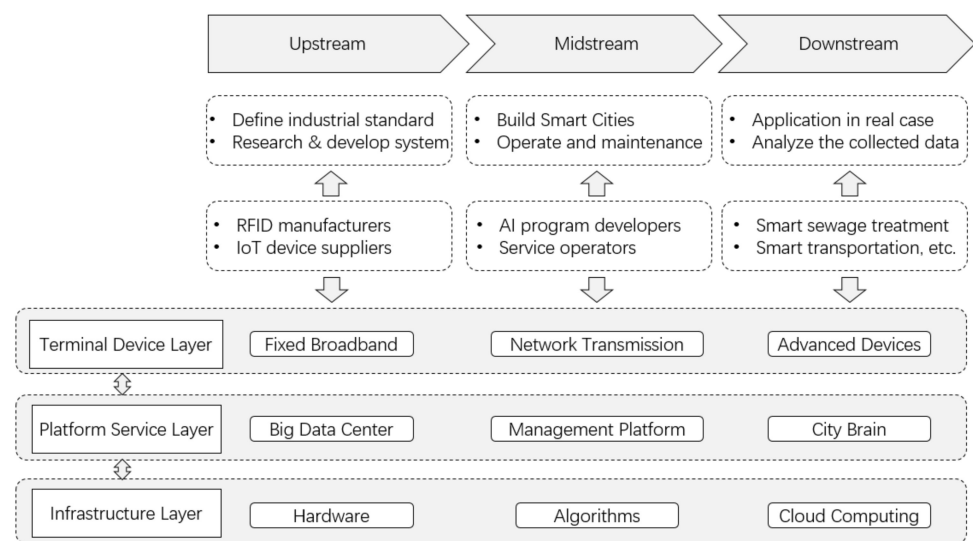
Upstream

Midstream

Downstream

- Define industrial standard
- Research & develop system

- Build Smart Cities
- Operate and maintenance

- Application in real case
- Analyze the collected data

- RFID manufacturers
- IoT device suppliers

- AI program developers
- Service operators

- Smart sewage treatment
- Smart transportation, etc.

Terminal Device Layer

Fixed Broadband

Network Transmission

Advanced Devices

Platform Service Layer

Big Data Center

Management Platform

City Brain

Infrastructure Layer

Hardware

Algorithms

Cloud Computing